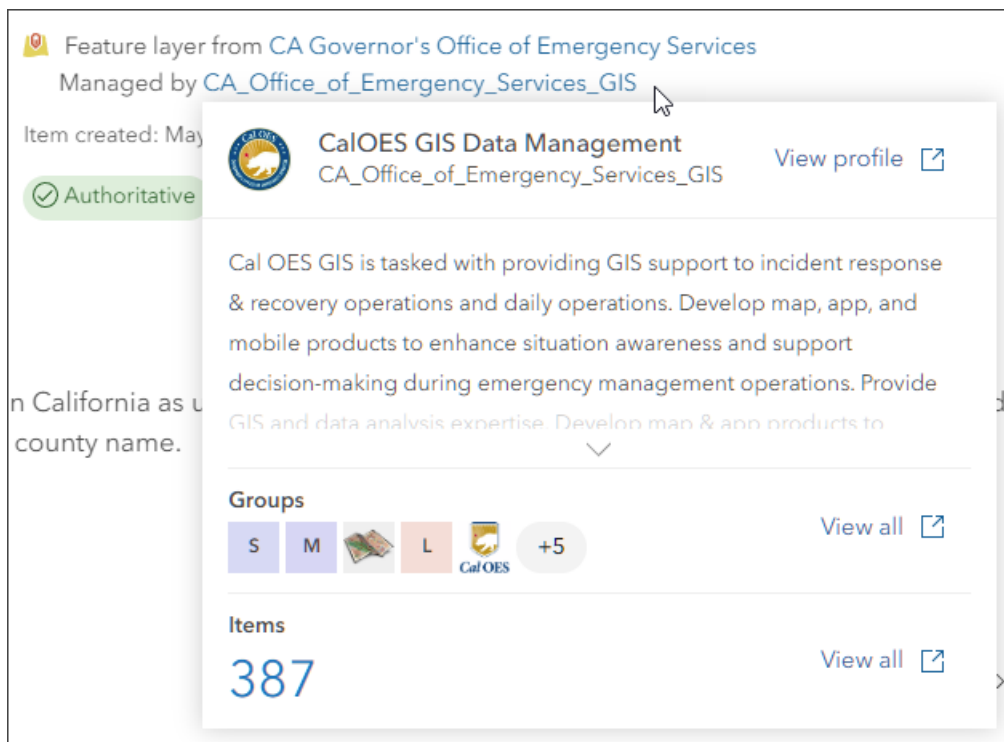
Feature layer from CA Governor's Office of Emergency Services
Managed by CA_Office_of_Emergency_Services_GIS

Item created: May

Authoritative

n California as u
county name.

CalOES GIS Data Management
CA_Office_of_Emergency_Services_GIS

View profile

Cal OES GIS is tasked with providing GIS support to incident response & recovery operations and daily operations. Develop map, app, and mobile products to enhance situation awareness and support decision-making during emergency management operations. Provide GIS and data analysis expertise. Develop map & app products to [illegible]

Groups

S M L Cal OES +5

View all

Items

387

View all